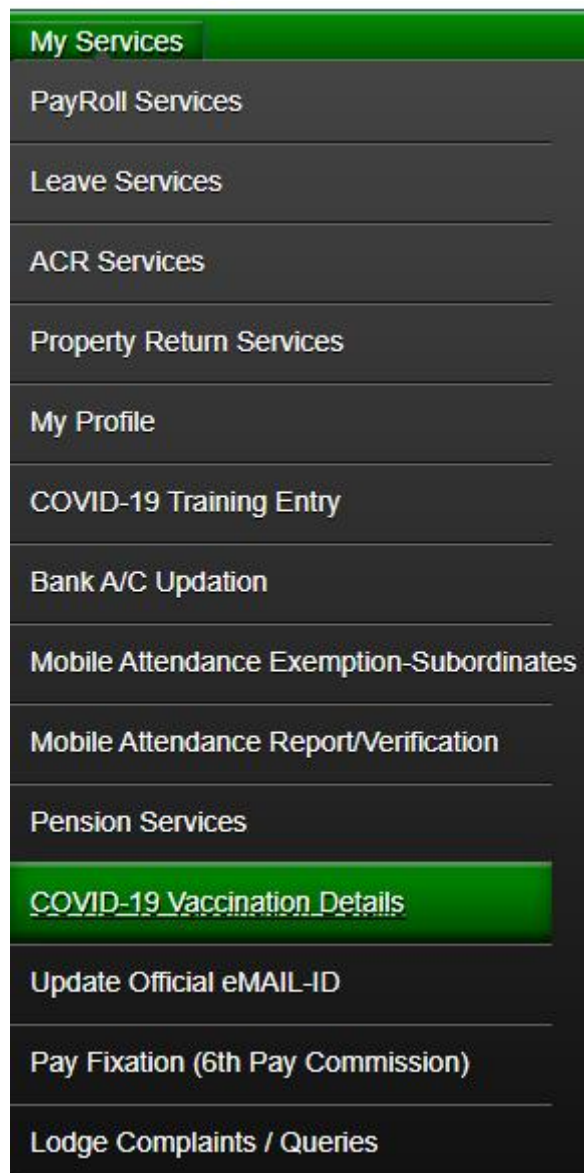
My Services

PayRoll Services

Leave Services

ACR Services

Property Return Services

My Profile

COVID-19 Training Entry

Bank A/C Updation

Mobile Attendance Exemption-Subordinates

Mobile Attendance Report/Verification

Pension Services

COVID-19 Vaccination Details

Update Official eMAIL-ID

Pay Fixation (6th Pay Commission)

Lodge Complaints / Queries